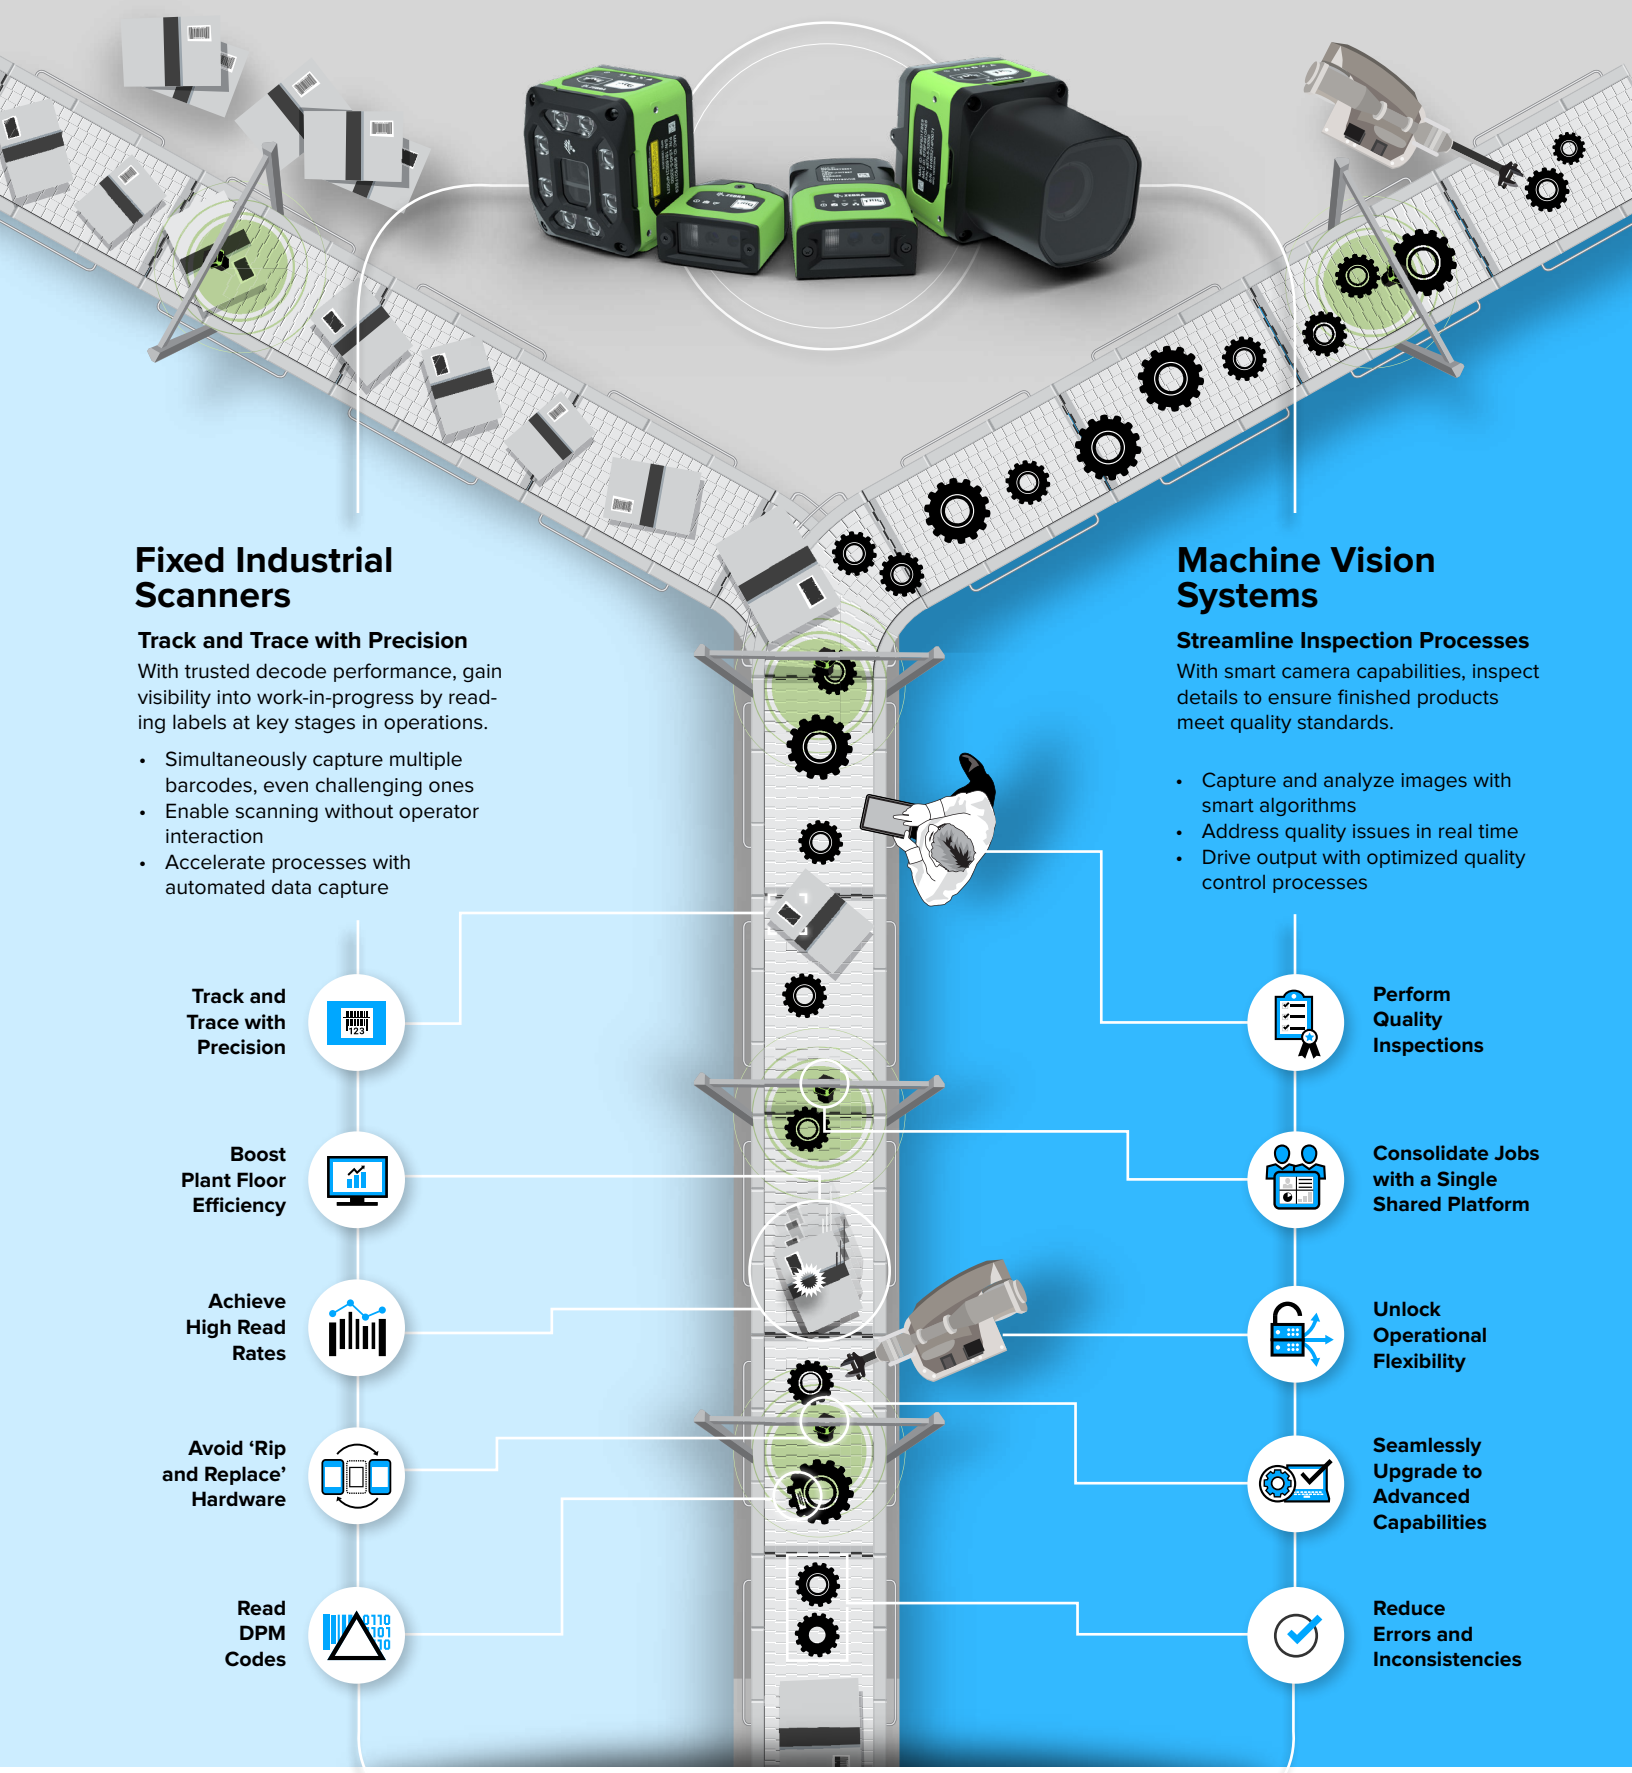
Fixed Industrial Scanners

Track and Trace with Precision

With trusted decode performance, gain visibility into work-in-progress by reading labels at key stages in operations.

- Simultaneously capture multiple barcodes, even challenging ones
- Enable scanning without operator interaction
- Accelerate processes with automated data capture

Machine Vision Systems

Streamline Inspection Processes

With smart camera capabilities, inspect details to ensure finished products meet quality standards.

- Capture and analyze images with smart algorithms
- Address quality issues in real time
- Drive output with optimized quality control processes

Track and Trace with Precision

Boost Plant Floor Efficiency

Achieve High Read Rates

Avoid 'Rip and Replace' Hardware

Read DPM Codes

Perform Quality Inspections

Consolidate Jobs with a Single Shared Platform

Unlock Operational Flexibility

Seamlessly Upgrade to Advanced Capabilities

Reduce Errors and Inconsistencies